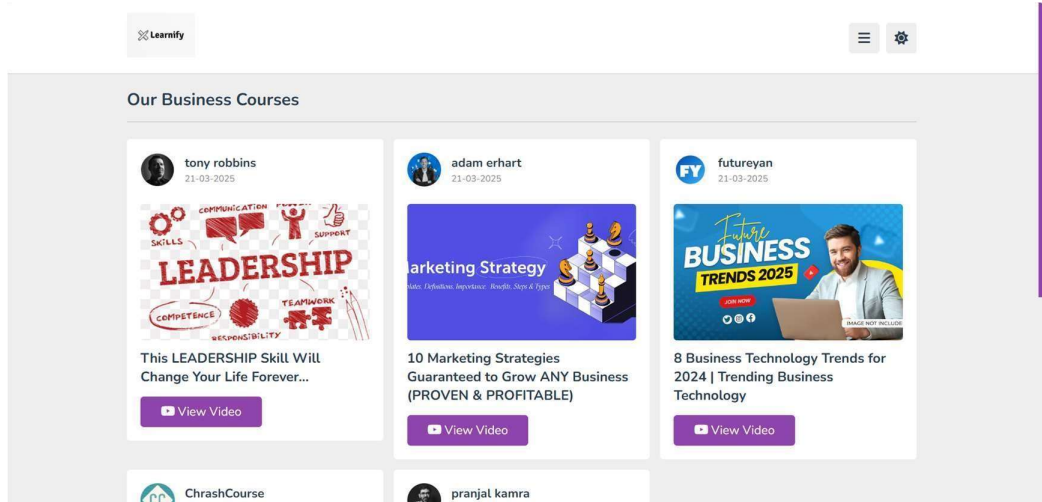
Learnify

Our Business Courses

tony robbins
21-03-2025

COMMUNICATION SKILLS SUPPORT LEADERSHIP COMPETENCE TEAMWORK RESPONSIBILITY

This LEADERSHIP Skill Will Change Your Life Forever...

View Video

adam erhart
21-03-2025

arketing Strategy
lates, Definitions, Importance, Benefits, Steps & Types

10 Marketing Strategies Guaranteed to Grow ANY Business (PROVEN & PROFITABLE)

View Video

futureyan
21-03-2025

Future BUSINESS TRENDS 2025
JOIN NOW
IMAGE NOT INCLUDE

8 Business Technology Trends for 2024 | Trending Business Technology

View Video

ChrashCourse

pranjal kamra